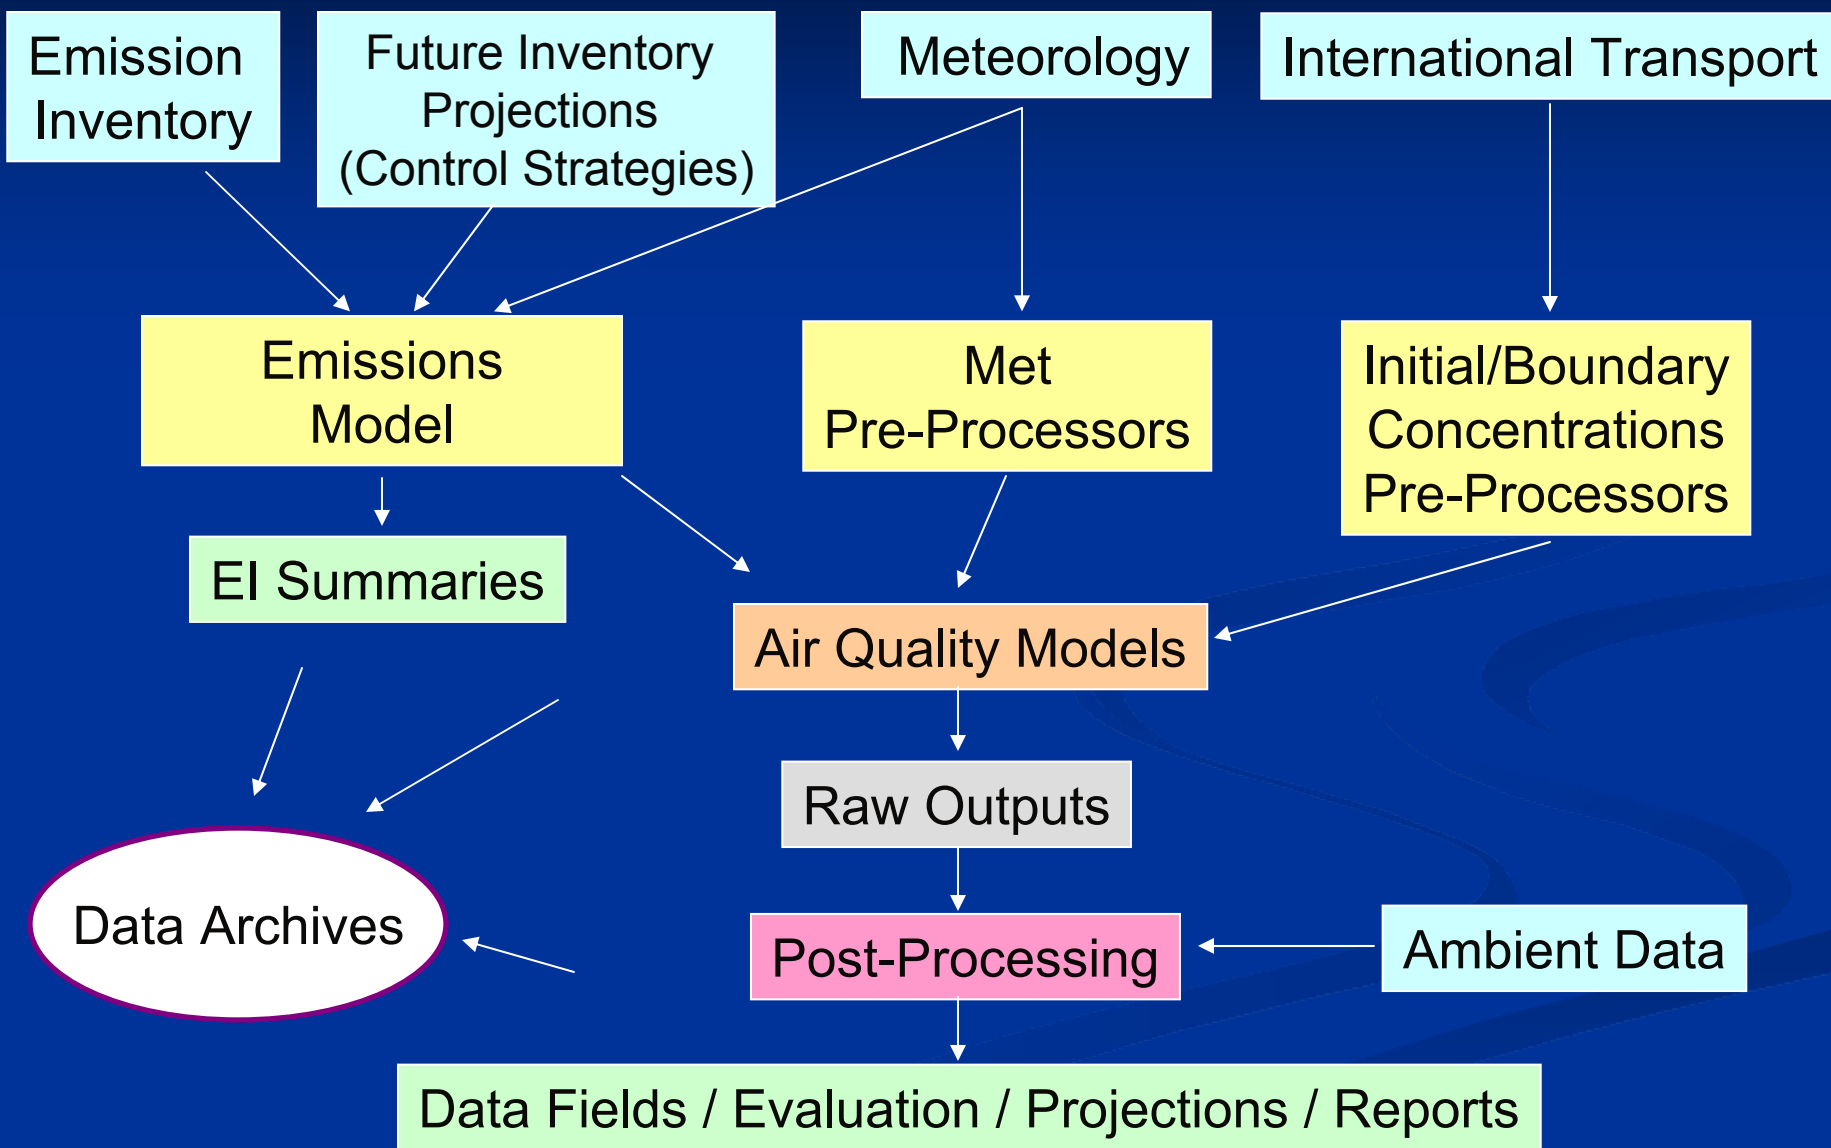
Emission Inventory

Future Inventory Projections (Control Strategies)

Meteorology

International Transport

Emissions Model

Met Pre-Processors

Initial/Boundary Concentrations Pre-Processors

EI Summaries

Air Quality Models

Raw Outputs

Data Archives

Post-Processing

Ambient Data

Data Fields / Evaluation / Projections / Reports